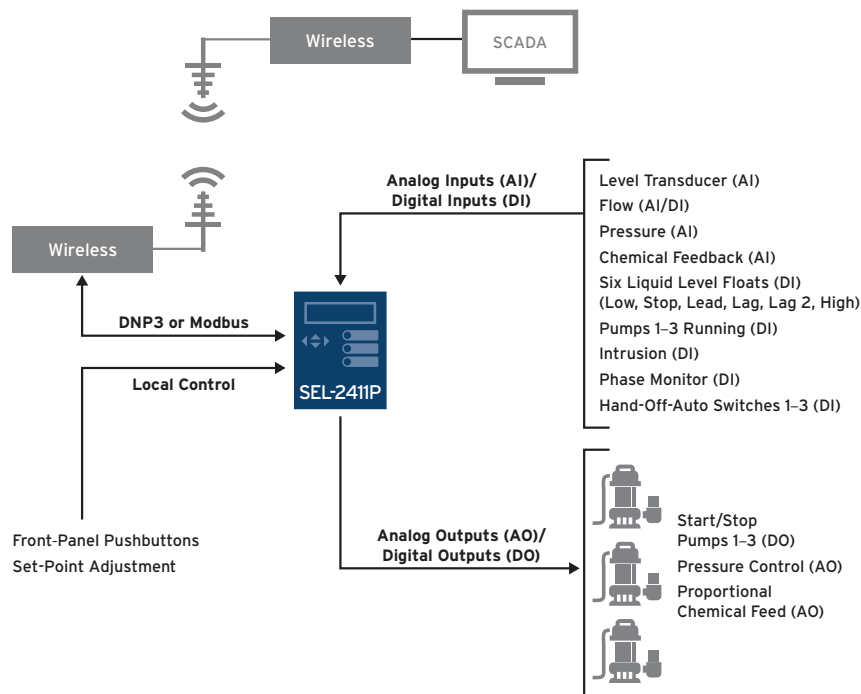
Wireless

SCADA

Wireless

Analog Inputs (AI)/
Digital Inputs (DI)

Level Transducer (AI)
Flow (AI/DI)
Pressure (AI)
Chemical Feedback (AI)
Six Liquid Level Floats (DI)
(Low, Stop, Lead, Lag, Lag 2, High)
Pumps 1–3 Running (DI)
Intrusion (DI)
Phase Monitor (DI)
Hand-Off-Auto Switches 1–3 (DI)

DNP3 or Modbus

Local Control

SEL-2411P

Front-Panel Pushbuttons
Set-Point Adjustment

Analog Outputs (AO)/
Digital Outputs (DO)

Start/Stop
Pumps 1–3 (DO)
Pressure Control (AO)
Proportional
Chemical Feed (AO)